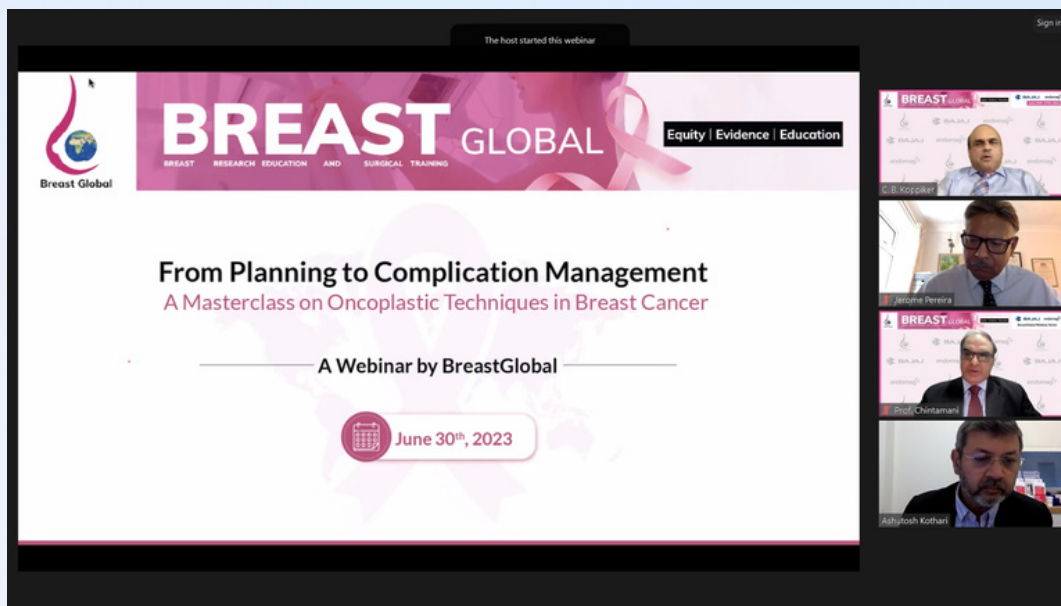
The host started this webinar

Sign in

Breast Global

BREAST GLOBAL
BREAST RESEARCH EDUCATION AND SURGICAL TRAINING

Equity | Evidence | Education

From Planning to Complication Management
A Masterclass on Oncoplastic Techniques in Breast Cancer

A Webinar by BreastGlobal

June 30th, 2023

C. B. Koppiker

Jerome Pereira

Prof. Chintamani

Ashutosh Kothari